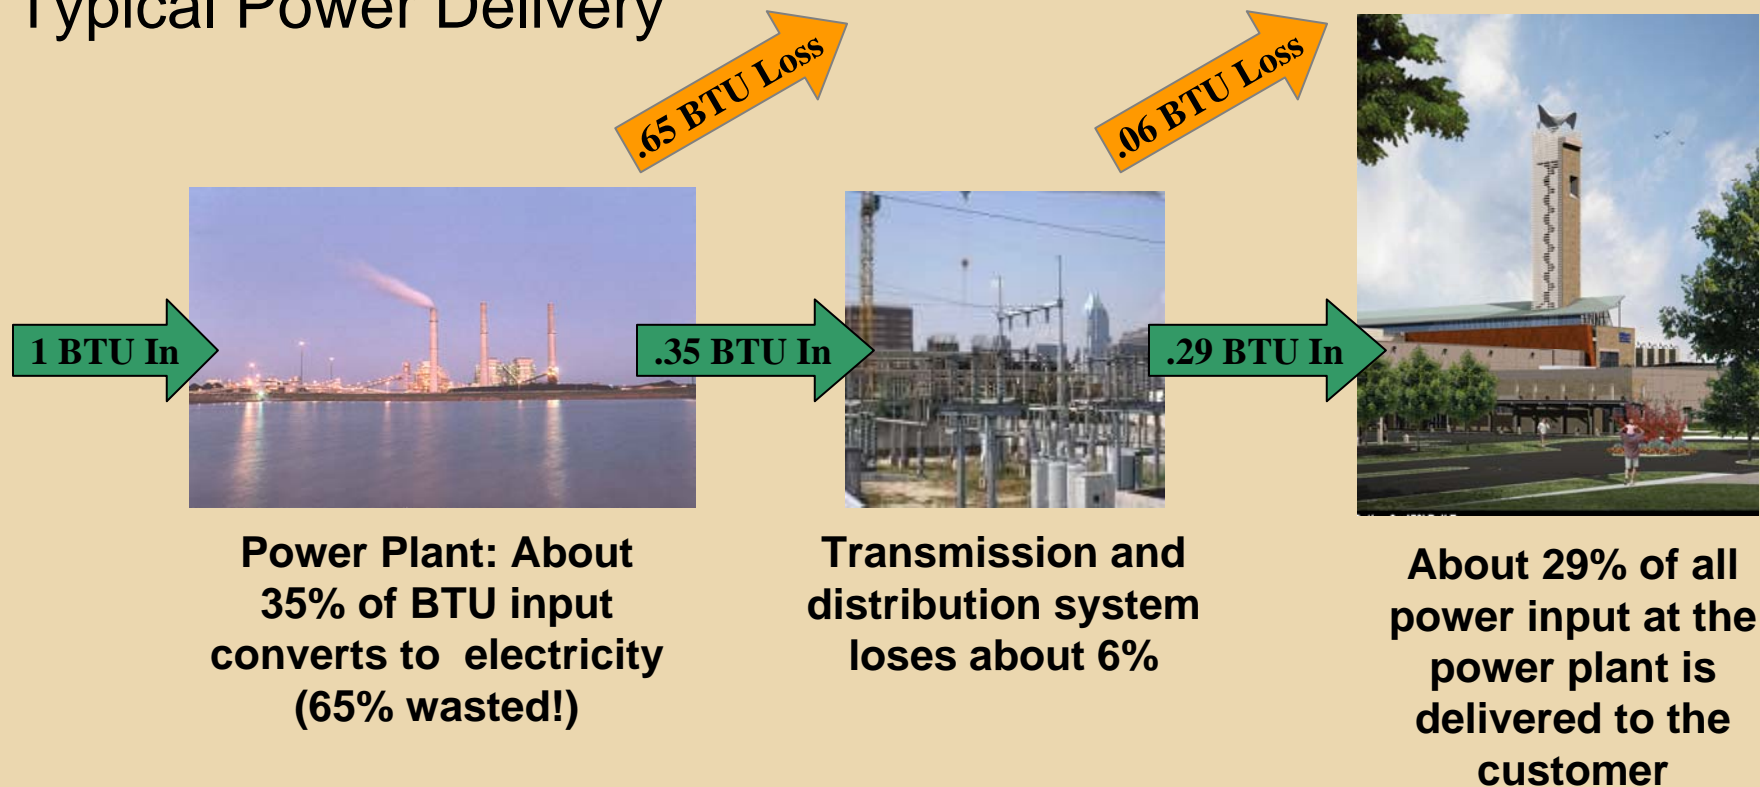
Typical Power Delivery

.65 BTU Loss

.06 BTU Loss

1 BTU In

.35 BTU In

.29 BTU In

Power Plant: About 35% of BTU input converts to electricity (65% wasted!)

Transmission and distribution system loses about 6%

About 29% of all power input at the power plant is delivered to the customer